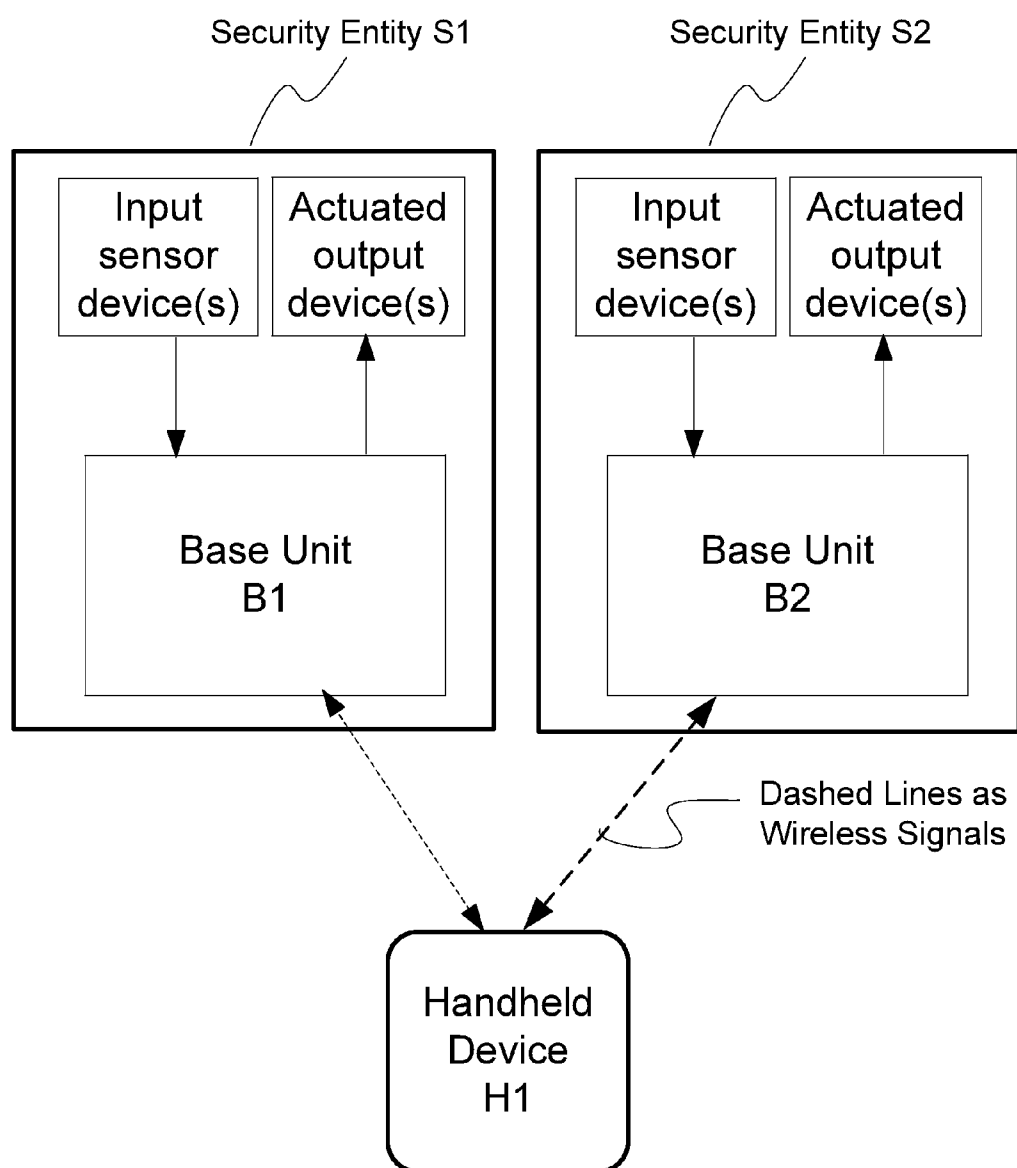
Security Entity S1

Security Entity S2

Input sensor device(s)

Actuated output device(s)

Base Unit B1

Input sensor device(s)

Actuated output device(s)

Base Unit B2

Dashed Lines as Wireless Signals

Handheld Device H1